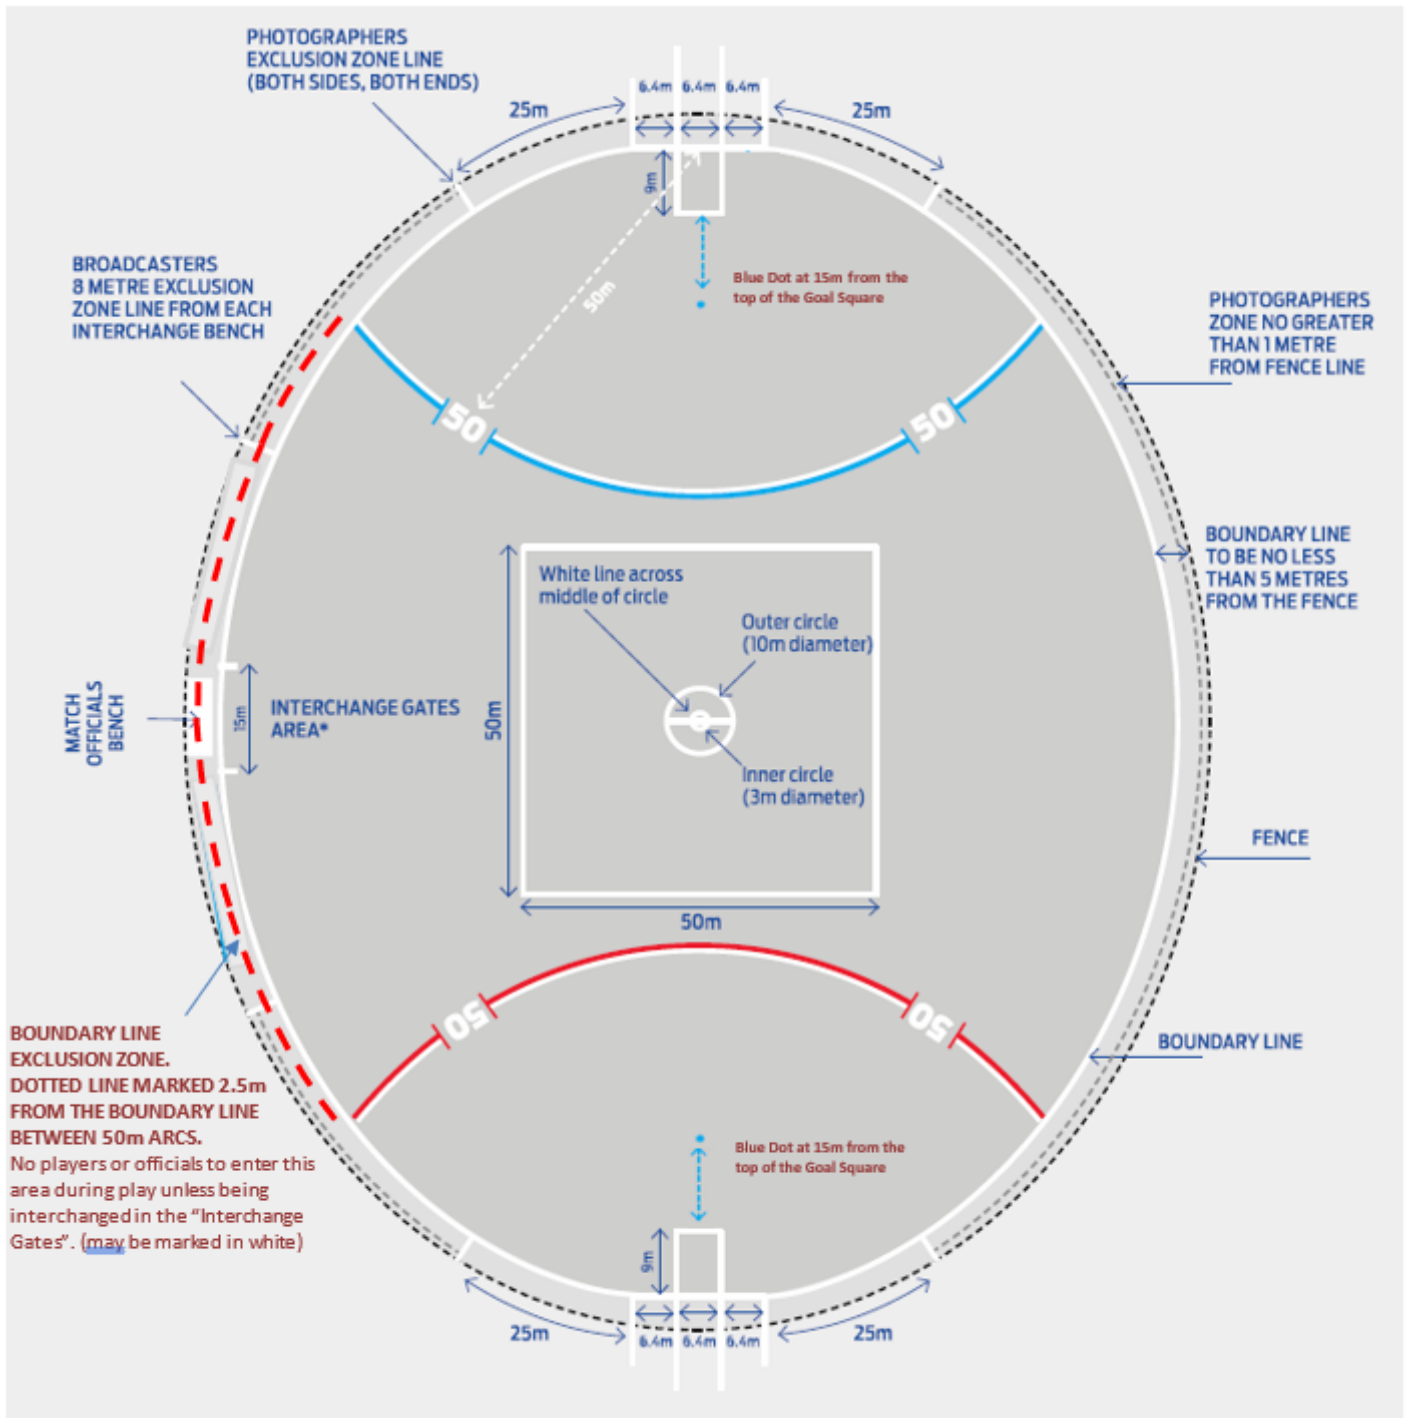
PHOTOGRAPHERS EXCLUSION ZONE LINE (BOTH SIDES, BOTH ENDS)

25m

6.4m 6.4m 6.4m

25m

9m

Blue Dot at 15m from the top of the Goal Square

50m

BROADCASTERS 8 METRE EXCLUSION ZONE LINE FROM EACH INTERCHANGE BENCH

PHOTOGRAPHERS ZONE NO GREATER THAN 1 METRE FROM FENCE LINE

50

50

BOUNDARY LINE TO BE NO LESS THAN 5 METRES FROM THE FENCE

White line across middle of circle

Outer circle (10m diameter)

MATCH OFFICIALS BENCH

15m

INTERCHANGE GATES AREA*

50m

Inner circle (3m diameter)

FENCE

50m

50

50

BOUNDARY LINE

BOUNDARY LINE EXCLUSION ZONE. DOTTED LINE MARKED 2.5m FROM THE BOUNDARY LINE BETWEEN 50m ARCS.
No players or officials to enter this area during play unless being interchanged in the "Interchange Gates". (may be marked in white)

Blue Dot at 15m from the top of the Goal Square

9m

25m

6.4m 6.4m 6.4m

25m